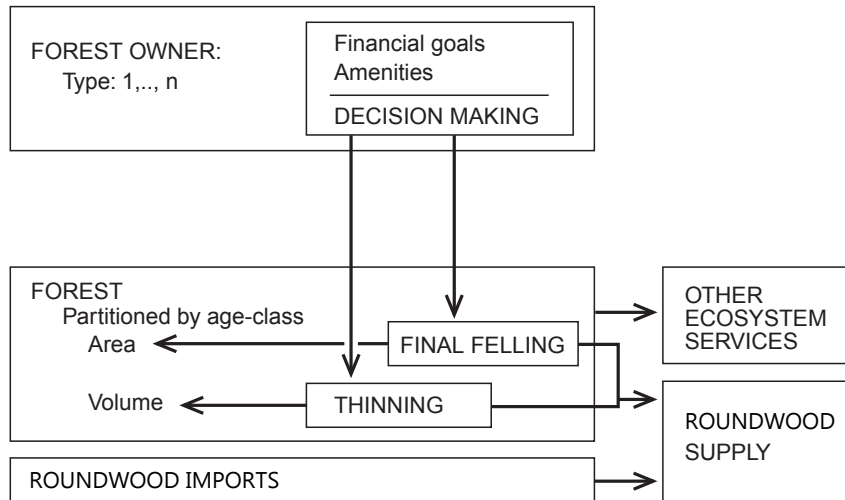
FOREST OWNER:
Type: 1,.., n

Financial goals
Amenities

DECISION MAKING

FOREST
Partitioned by age-class
Area
Volume

FINAL FELLING

THINNING

OTHER ECOSYSTEM SERVICES

ROUNDWOOD SUPPLY

ROUNDWOOD IMPORTS